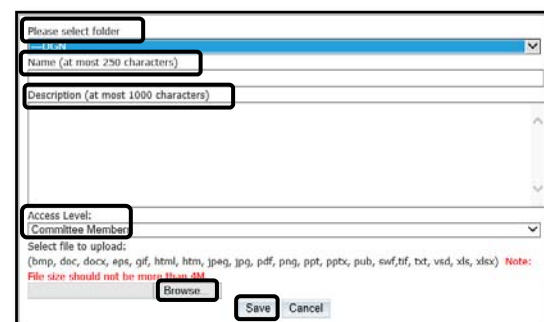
Please select folder

---DGN

Name (at most 250 characters)

Description (at most 1000 characters)

Access Level:

Committee Member

Select file to upload:

(bmp, doc, docx, eps, gif, html, htm, jpeg, jpg, pdf, png, ppt, pptx, pub, swf,tif, txt, vsd, xls, xlsx) Note: File size should not be more than 4M

Browse...

Save Cancel